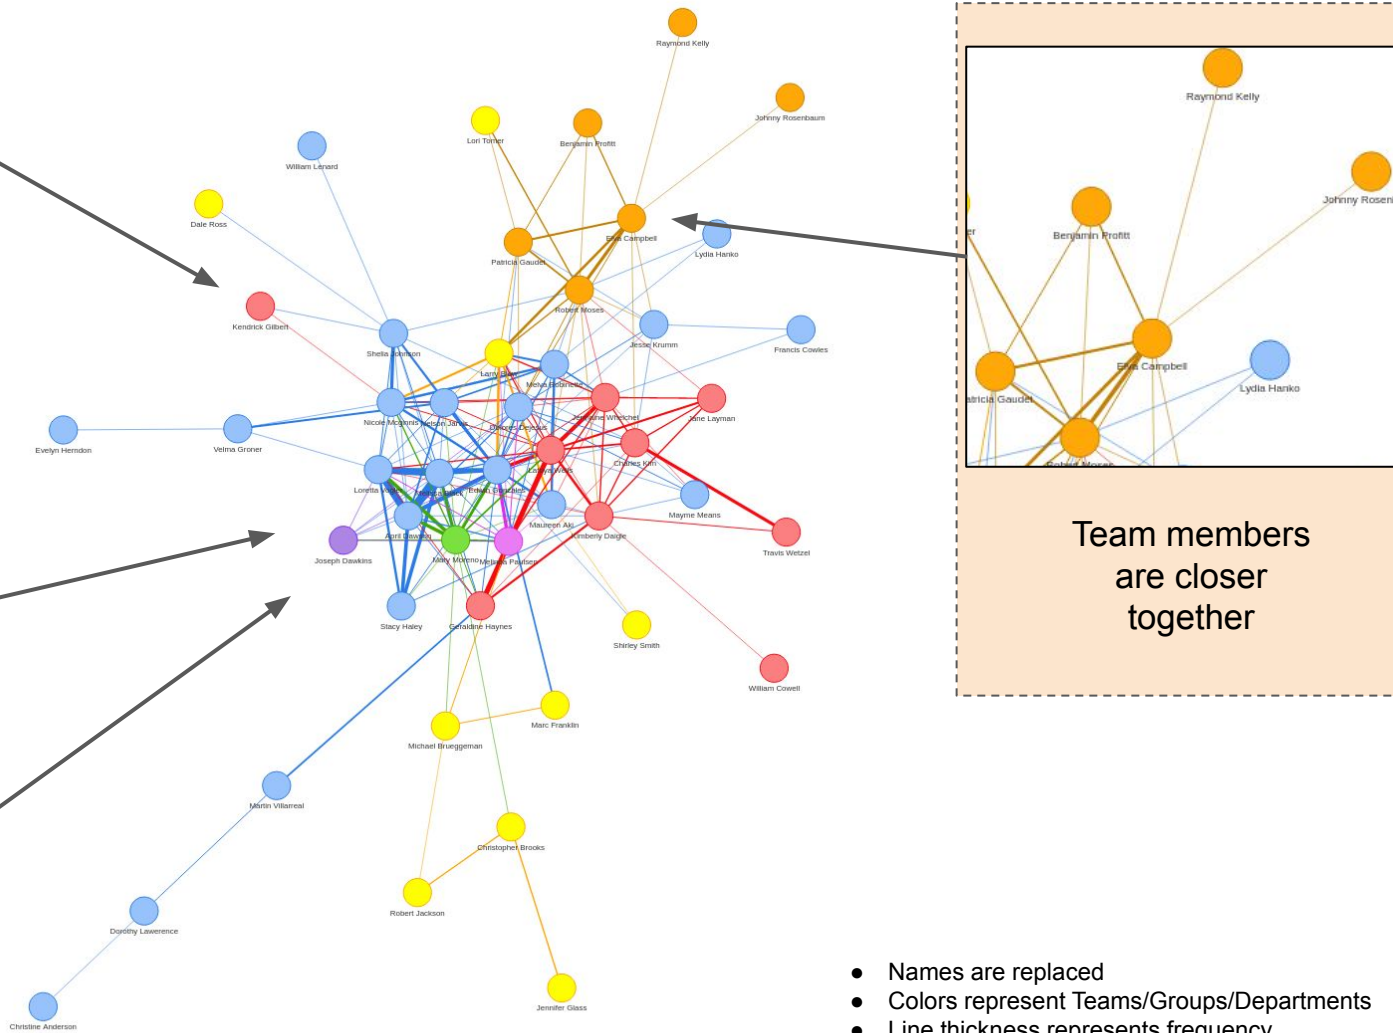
Raymond Kelly

Johnny Rosenbaum

Lori Tomer

Benjamin Profitt

William Lenard

Dale Ross

Elva Campbell

Lydia Hanko

Patricia Gaudet

Robert Moses

Kendrick Gilbert

Jessie Krumm

Francis Cowles

Sheila Johnson

Larry Baer

Melva Robinson

Nicole Mcginnis

Nelson Jarvis

Dolores Dejesus

Jacqueline Wheeler

Jane Layman

Evelyn Herndon

Velma Groner

Charles Kim

Loretta Wood

Carolyn Vega

Erwin Gonzales

Mayme Means

Maureen Aki

Kimberly Daige

Travis Wetzel

April Dawson

Joseph Dawkins

Mary Moreno

Melissa Paulsen

Stacy Haley

Geraldine Haynes

Shirley Smith

William Cowell

Marc Franklin

Michael Brueggeman

Martin Villarreal

Christopher Brooks

Robert Jackson

Dorothy Lawerence

Jennifer Glass

Christine Anderson

Raymond Kelly

Johnny Rosen

Benjamin Profitt

Elva Campbell

Lydia Hanko

atricia Gaudet

Robert Moses

Team members are closer together

● Names are replaced
● Colors represent Teams/Groups/Departments
● Line thickness represents frequency